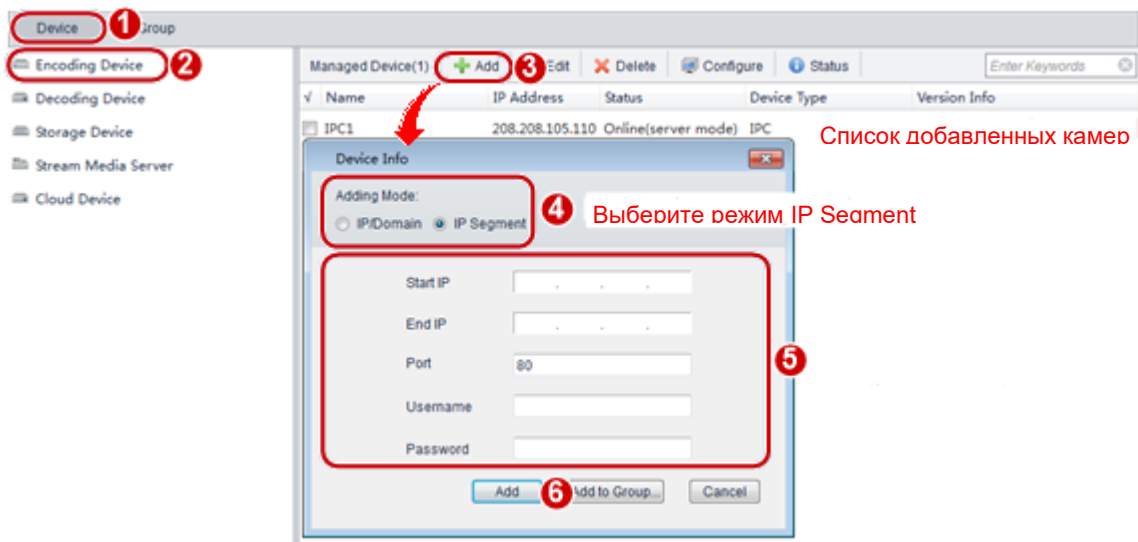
Device 1 Group

Encoding Device 2

Decoding Device

Storage Device

Stream Media Server

Cloud Device

Managed Device(1) Add 3 Edit Delete Configure Status Enter Keywords

| √ | Name | IP Address | Status | Device Type | Version Info |
|---|---|---|---|---|---|
| | IPC1 | 208.208.105.110 | Online(server mode) | IPC | |

Список добавленных камер

Device Info

Adding Mode:
IP/Domain IP Segment

4 Выберите режим IP Segment

Start IP . . .

End IP . . .

Port 80

Username

Password

5

Add 6 Add to Group... Cancel